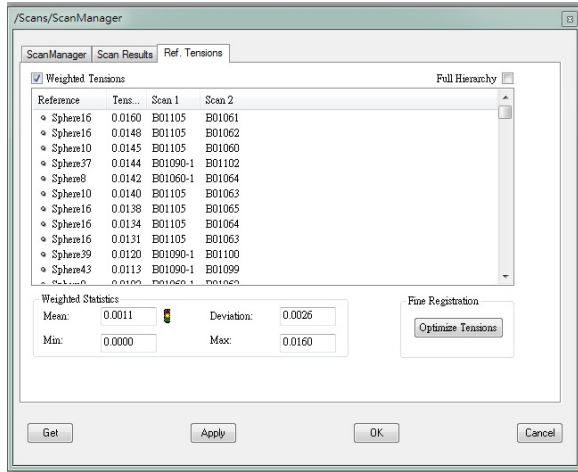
/Scans/ScanManager

ScanManager | Scan Results | Ref. Tensions

Weighted Tensions

Full Hierarchy

| Reference | Tens... | Scan 1 | Scan 2 |
|---|---|---|---|
| Sphere16 | 0.0160 | B01105 | B01061 |
| Sphere16 | 0.0148 | B01105 | B01062 |
| Sphere10 | 0.0145 | B01105 | B01060 |
| Sphere37 | 0.0144 | B01090-1 | B01102 |
| Sphere8 | 0.0142 | B01060-1 | B01064 |
| Sphere10 | 0.0140 | B01105 | B01063 |
| Sphere16 | 0.0138 | B01105 | B01065 |
| Sphere16 | 0.0134 | B01105 | B01064 |
| Sphere16 | 0.0131 | B01105 | B01063 |
| Sphere39 | 0.0120 | B01090-1 | B01100 |
| Sphere43 | 0.0113 | B01090-1 | B01099 |
| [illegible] | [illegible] | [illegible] | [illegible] |

Weighted Statistics

Mean: 0.0011

Deviation: 0.0026

Min: 0.0000

Max: 0.0160

Fine Registration

Optimize Tensions

Get

Apply

OK

Cancel